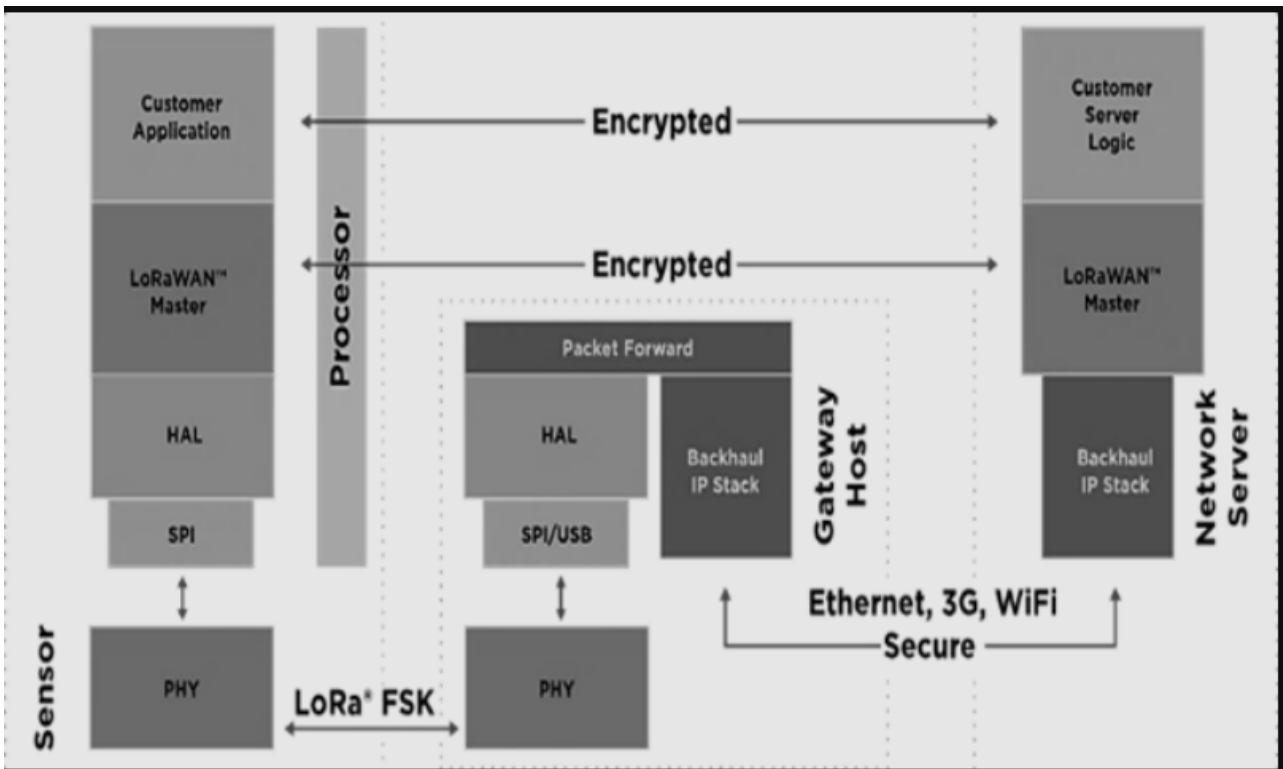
Customer Application

Encrypted

Customer Server Logic

LoRaWAN™ Master

Processor

Encrypted

LoRaWAN™ Master

Packet Forward

HAL

HAL

Backhaul IP Stack

Gateway Host

Backhaul IP Stack

Network Server

SPI

SPI/USB

Ethernet, 3G, WiFi

Secure

Sensor

PHY

LoRa® FSK

PHY